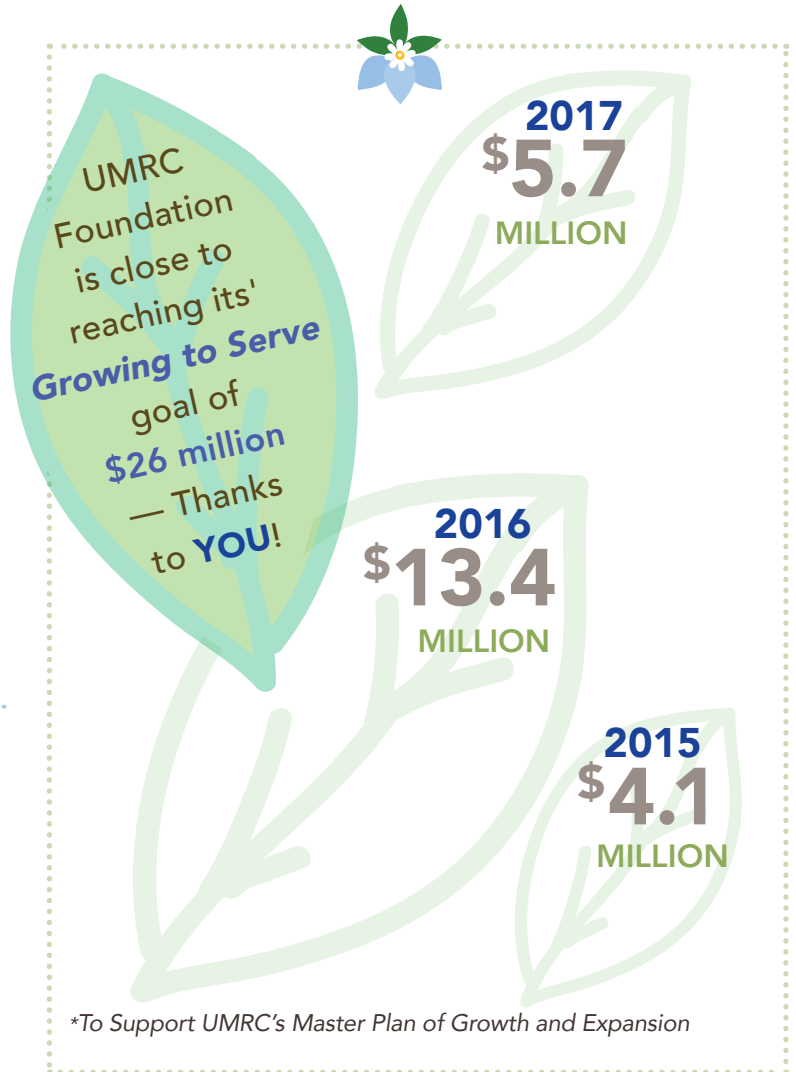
UMRC Foundation is close to reaching its' Growing to Serve goal of $26 million — Thanks to YOU!

2017
$5.7
MILLION

2016
$13.4
MILLION

2015
$4.1
MILLION

*To Support UMRC's Master Plan of Growth and Expansion